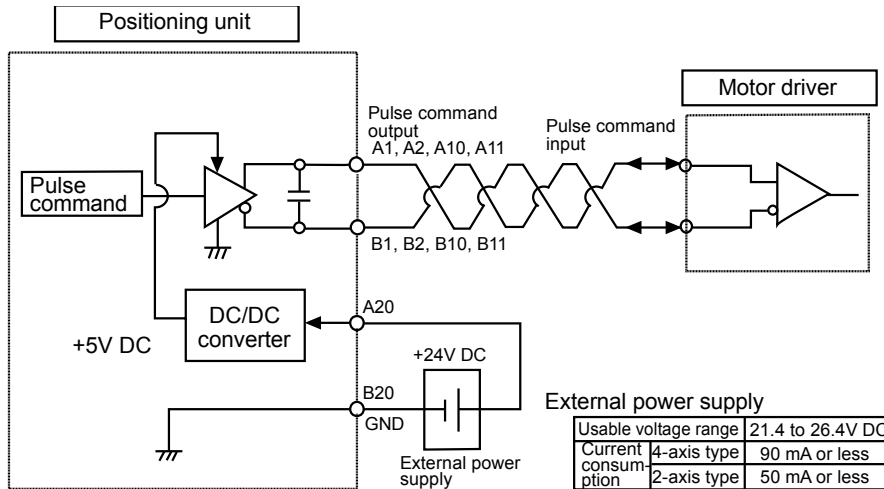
Positioning unit

Motor driver

Pulse command output
A1, A2, A10, A11

Pulse command input

Pulse command

B1, B2, B10, B11

DC/DC converter

A20

+5V DC

+24V DC

B20
GND

External power supply

External power supply

| Usable voltage range | | 21.4 to 26.4V DC |
|---|---|---|
| Current consumption | 4-axis type | 90 mA or less |
| | 2-axis type | 50 mA or less |